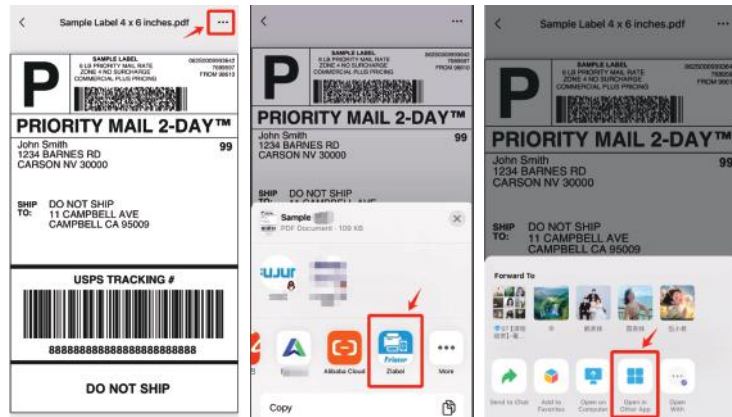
Sample Label 4 x 6 inches.pdf

P

SAMPLE LABEL
6 LB PRIORITY MAIL RATE
ZONE 4 NO SURCHARGE
COMMERCIAL PLUS PRICING

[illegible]
FROM 98613

PRIORITY MAIL 2-DAY™

John Smith
1234 BARNES RD
CARSON NV 30000

99

SHIP TO: DO NOT SHIP
11 CAMPBELL AVE
CAMPBELL CA 95009

USPS TRACKING #

8888888888888888888888

DO NOT SHIP

P

SAMPLE LABEL
6 LB PRIORITY MAIL RATE
ZONE 4 NO SURCHARGE
COMMERCIAL PLUS PRICING

PRIORITY MAIL 2-DAY™

John Smith
1234 BARNES RD
CARSON NV 30000

99

SHIP TO: DO NOT SHIP

Sample
PDF Document · 109 KB

Alibaba Cloud
Zlabel
More

Copy

Sample Label 4 x 6 inches.pdf

P

PRIORITY MAIL 2-DAY™

John Smith
1234 BARNES RD
CARSON NV 30000

99

SHIP TO: DO NOT SHIP
11 CAMPBELL AVE
CAMPBELL CA 95009

Forward To

Send to Chat
Add to Favorites
Open on Computer
Open in Other App
Open With